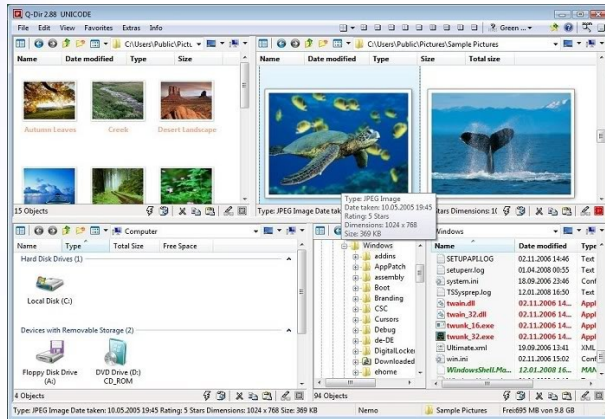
Q-Dir 2.88 UNICODE

File Edit View Favorites Extras Info

Green

C:\Users\Public\Pictu

C:\Users\Public\Pictures\Sample Pictures

| Name | Date modified | Type | Size |
|---|---|---|---|

Autumn Leaves

Creek

Desert Landscape

| Name | Date modified | Type | Size | Total size |
|---|---|---|---|---|

15 Objects

Type: JPEG Image Date tak

Type: JPEG Image
Date taken: 10.05.2005 19:45
Rating: 5 Stars
Dimensions: 1024 x 768
Size: 369 KB

tars Dimensions: 1(

Computer

| Name | Type | Total Size | Free Space |
|---|---|---|---|

Hard Disk Drives (1)

Local Disk (C:)

Devices with Removable Storage (2)

Floppy Disk Drive (A:)

DVD Drive (D:) CD_ROM

4 Objects

Windows

addins
AppPatch
assembly
Boot
Branding
CSC
Cursors
Debug
de-DE
DigitalLocker
Downloaded
ehome

94 Objects

Windows

| Name | Date modified | Type |
|---|---|---|
| SETUPAPI.LOG | 02.11.2006 14:46 | Text |
| setuperr.log | 01.04.2008 00:55 | Text |
| system.ini | 18.09.2006 23:46 | Conf |
| TSSysprep.log | 12.01.2008 16:50 | Text |
| twain.dll | 02.11.2006 14:4_ | Appl |
| twain_32.dll | 02.11.2006 14:4_ | Appl |
| twunk_16.exe | 02.11.2006 14:4_ | Appl |
| twunk_32.exe | 02.11.2006 14:4_ | Appl |
| Ultimate.xml | 19.09.2006 13:41 | XML |
| win.ini | 02.11.2006 15:02 | Conf |
| WindowsShell.Ma... | 12.01.2008 16:_ | MAN |

Type: JPEG Image Date taken: 10.05.2005 19:45 Rating: 5 Stars Dimensions: 1024 x 768 Size: 369 KB

Nemo

Sample Pictures

Frei:895 MB von 9.8 GB